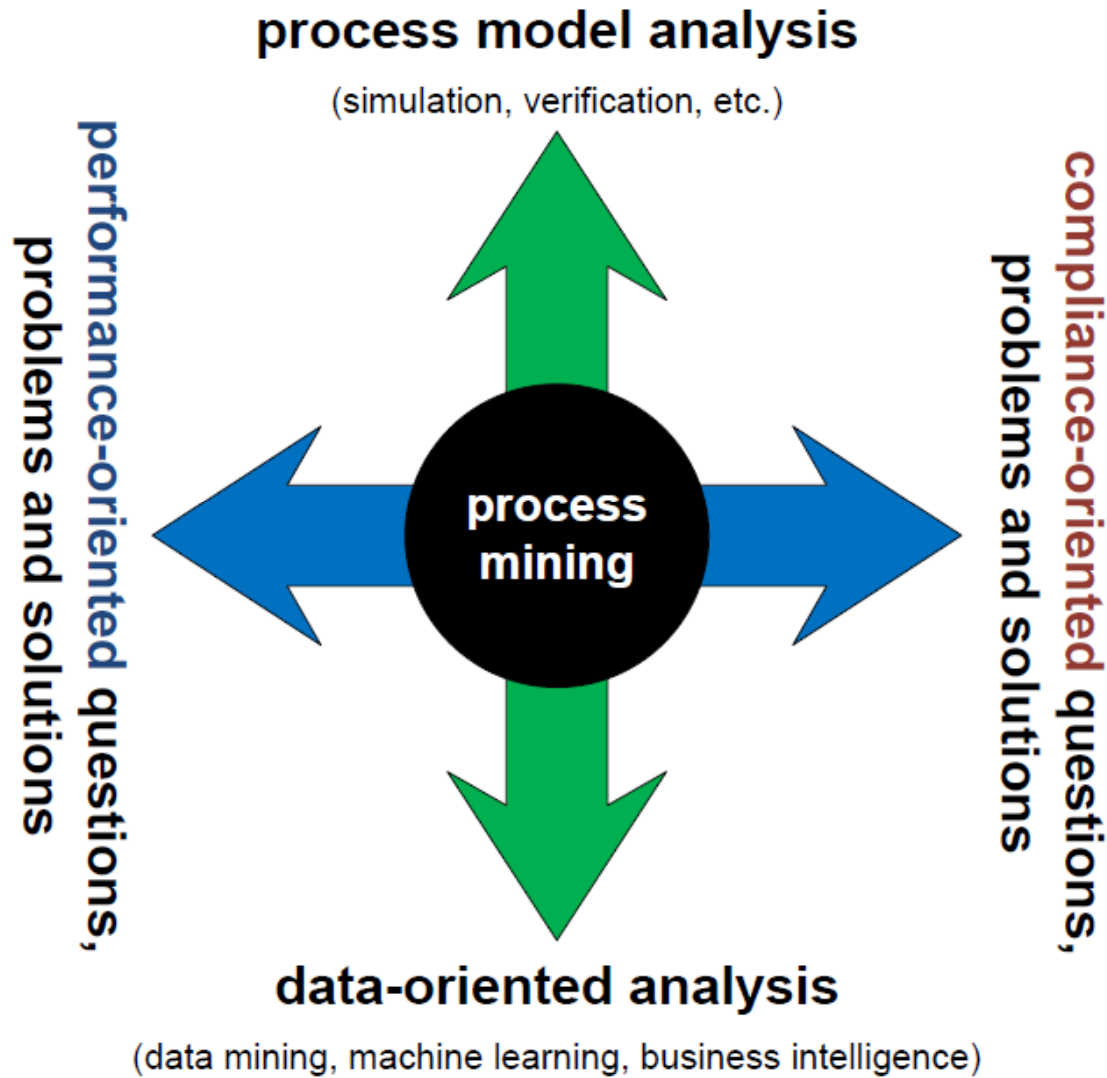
process model analysis

(simulation, verification, etc.)

performance-oriented questions, problems and solutions

process mining

compliance-oriented questions, problems and solutions

data-oriented analysis

(data mining, machine learning, business intelligence)